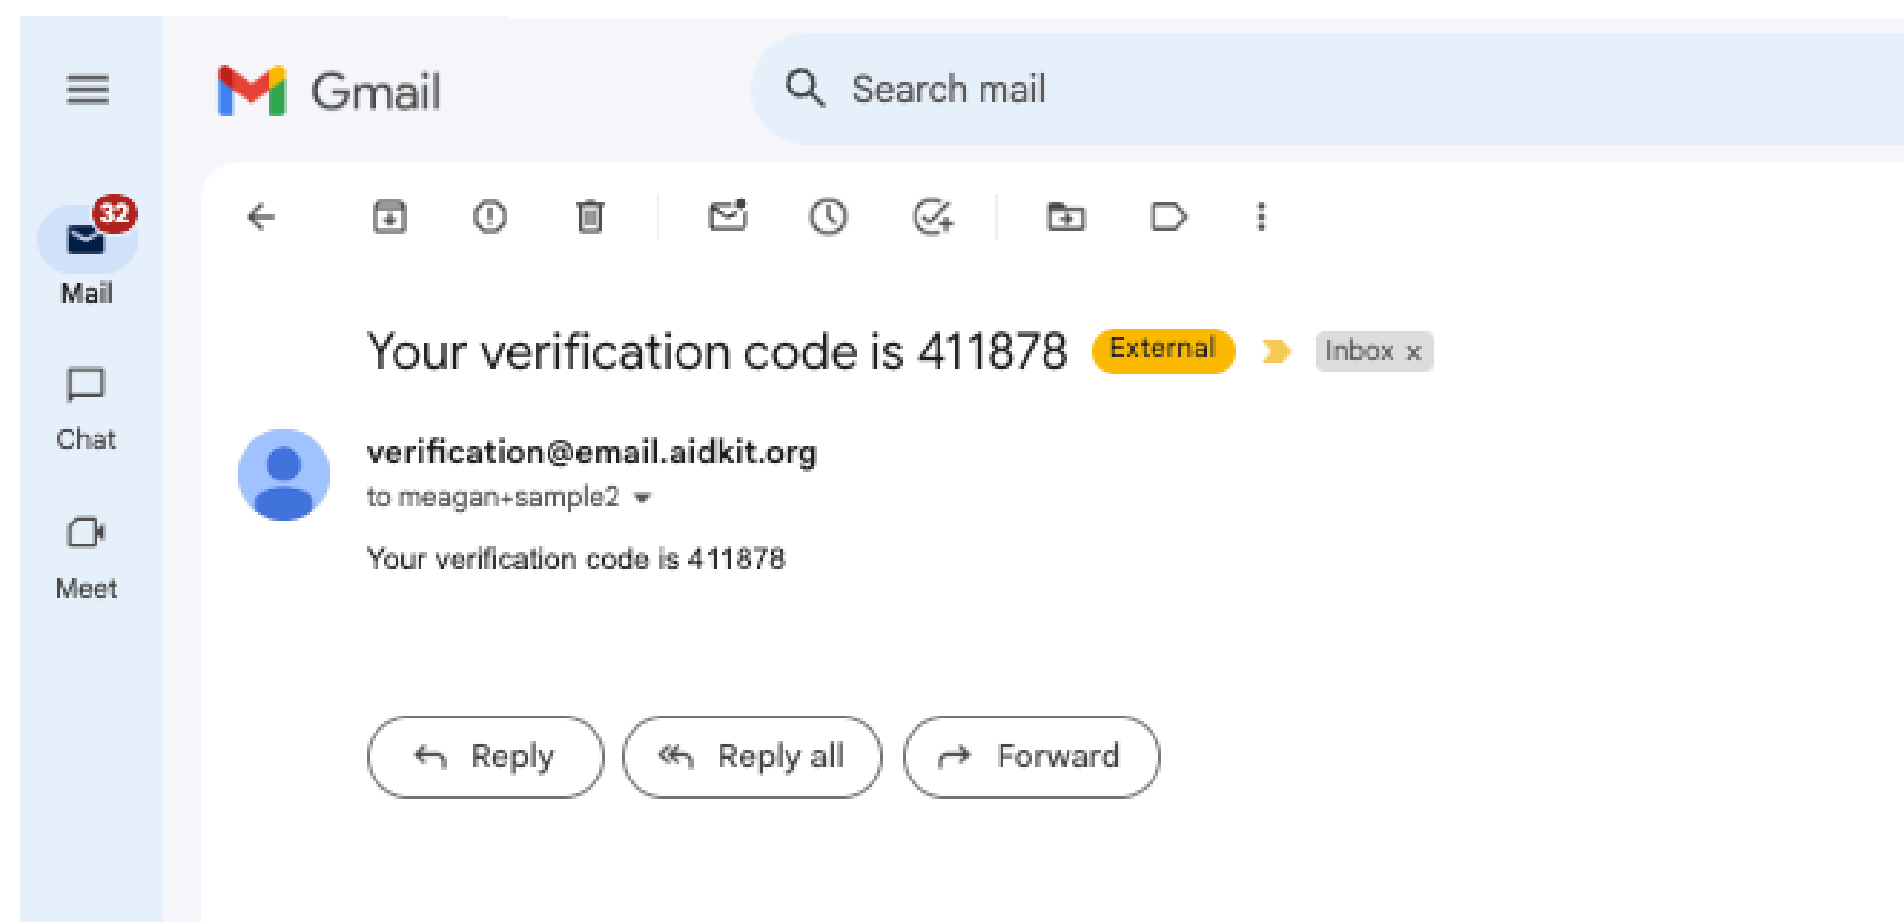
Gmail

Search mail

32

Mail

Chat

Meet

Your verification code is 411878 External Inbox x

verification@email.aidkit.org

to meagan+sample2

Your verification code is 411878

Reply

Reply all

Forward